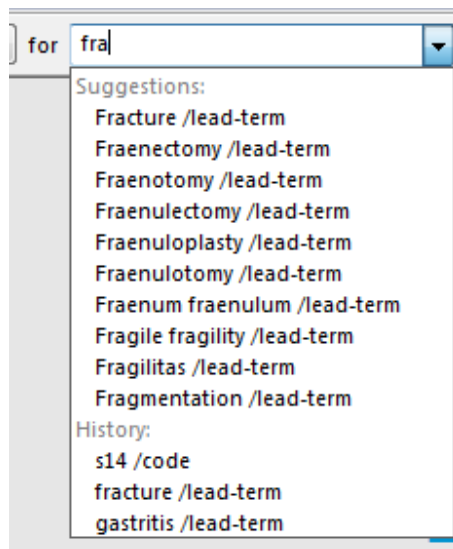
for fra

Suggestions:
Fracture /lead-term
Fraenectomy /lead-term
Fraenotomy /lead-term
Fraenulectomy /lead-term
Fraenuloplasty /lead-term
Fraenulotomy /lead-term
Fraenum fraenulum /lead-term
Fragile fragility /lead-term
Fragilitas /lead-term
Fragmentation /lead-term
History:
s14 /code
fracture /lead-term
gastritis /lead-term